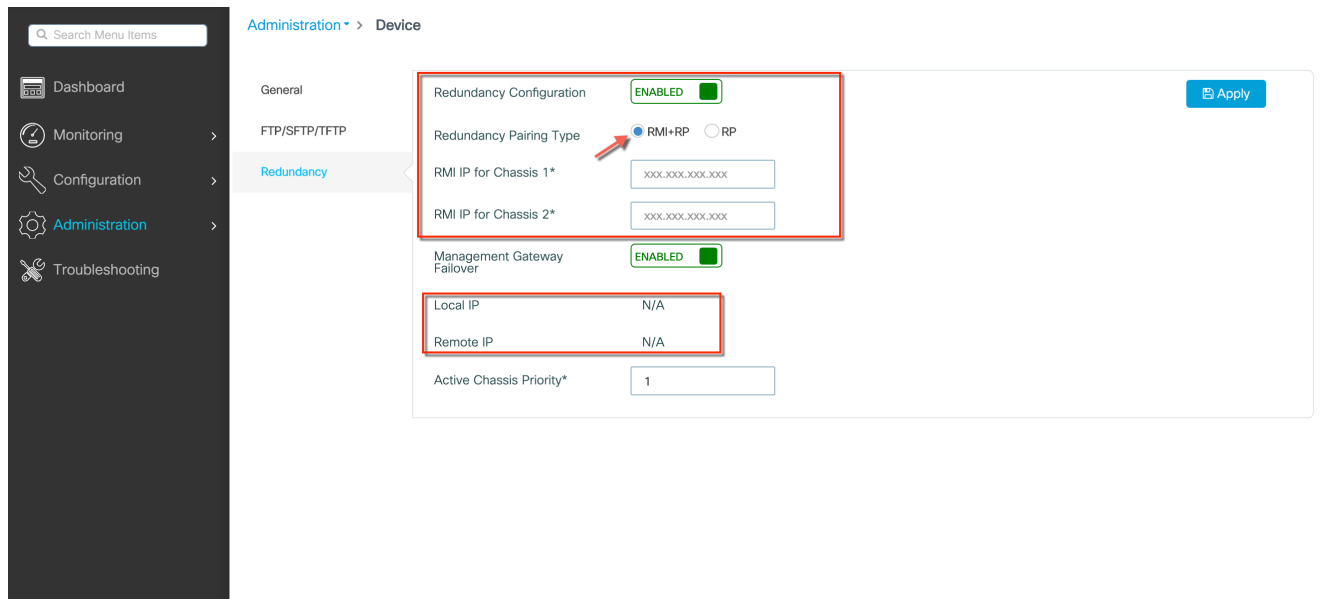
Search Menu Items

Dashboard

Monitoring

Configuration

Administration

Troubleshooting

Administration > Device

General

FTP/SFTP/TFTP

Redundancy

Apply

Redundancy Configuration ENABLED

Redundancy Pairing Type RMI+RP RP

RMI IP for Chassis 1* xxx.xxx.xxx.xxx

RMI IP for Chassis 2* xxx.xxx.xxx.xxx

Management Gateway Failover ENABLED

Local IP N/A

Remote IP N/A

Active Chassis Priority* 1